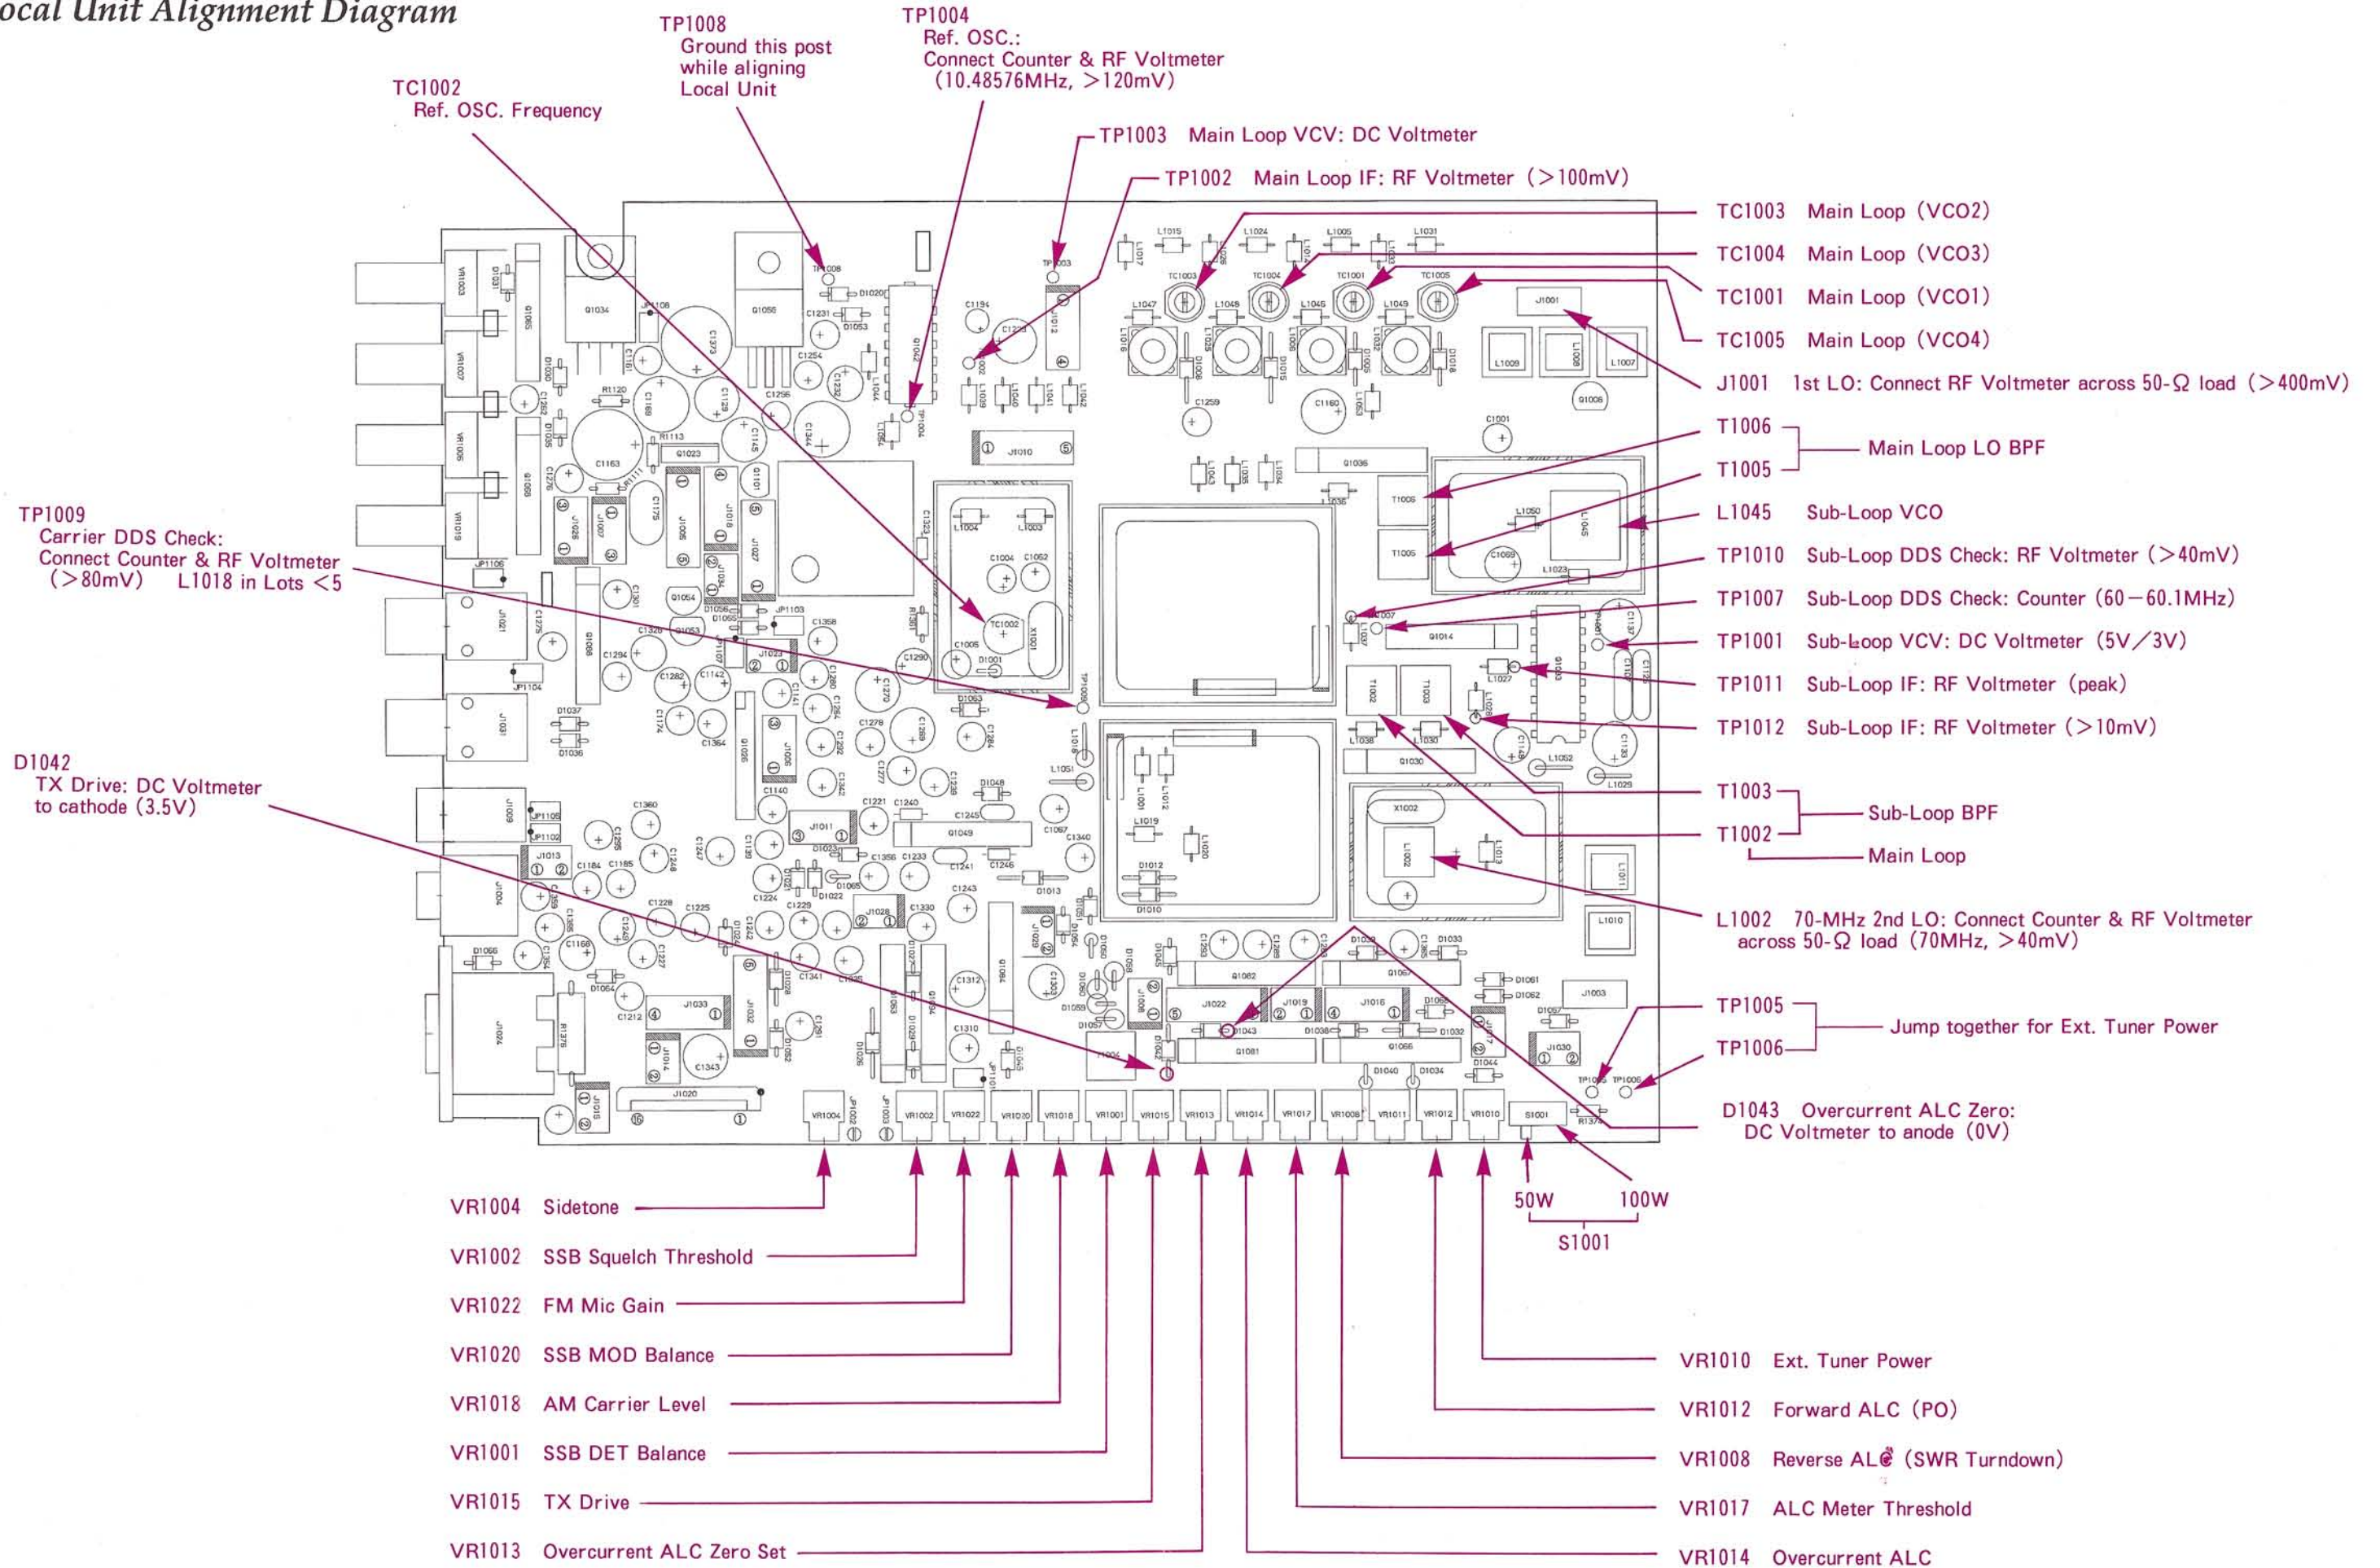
ocal Unit Alignment Diagram

TP1008
Ground this post while aligning Local Unit

TP1004
Ref. OSC.:
Connect Counter & RF Voltmeter (10.48576MHz, >120mV)

TC1002
Ref. OSC. Frequency

TP1003 Main Loop VCV: DC Voltmeter

TP1002 Main Loop IF: RF Voltmeter (>100mV)

TC1003 Main Loop (VCO2)

TC1004 Main Loop (VCO3)

TC1001 Main Loop (VCO1)

TC1005 Main Loop (VCO4)

J1001 1st LO: Connect RF Voltmeter across 50-Ω load (>400mV)

T1006
T1005
Main Loop LO BPF

L1045 Sub-Loop VCO

TP1010 Sub-Loop DDS Check: RF Voltmeter (>40mV)

TP1007 Sub-Loop DDS Check: Counter (60−60.1MHz)

TP1001 Sub-Loop VCV: DC Voltmeter (5V/3V)

TP1011 Sub-Loop IF: RF Voltmeter (peak)

TP1012 Sub-Loop IF: RF Voltmeter (>10mV)

TP1009
Carrier DDS Check:
Connect Counter & RF Voltmeter (>80mV) L1018 in Lots <5

D1042
TX Drive: DC Voltmeter to cathode (3.5V)

T1003
T1002
Sub-Loop BPF
Main Loop

L1002 70-MHz 2nd LO: Connect Counter & RF Voltmeter across 50-Ω load (70MHz, >40mV)

TP1005
TP1006
Jump together for Ext. Tuner Power

D1043 Overcurrent ALC Zero:
DC Voltmeter to anode (0V)

50W 100W
S1001

VR1004 Sidetone

VR1002 SSB Squelch Threshold

VR1022 FM Mic Gain

VR1020 SSB MOD Balance

VR1018 AM Carrier Level

VR1001 SSB DET Balance

VR1015 TX Drive

VR1013 Overcurrent ALC Zero Set

VR1010 Ext. Tuner Power

VR1012 Forward ALC (PO)

VR1008 Reverse ALC (SWR Turndown)

VR1017 ALC Meter Threshold

VR1014 Overcurrent ALC